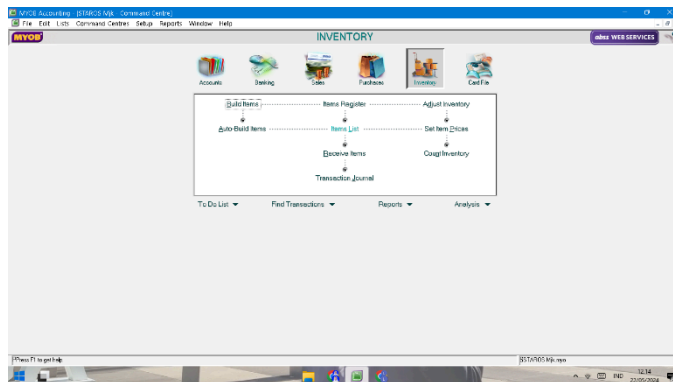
MYOB Accounting - [STAROS Mjk - Command Centre]
File Edit Lists Command Centres Setup Reports Window Help
MYOB
INVENTORY
WEB SERVICES
Accounts
Banking
Sales
Purchases
Inventory
Card File
Build Items
Items Register
Adjust Inventory
Auto-Build Items
Items List
Set Item Prices
Receive Items
Count Inventory
Transaction Journal
To Do List
Find Transactions
Reports
Analysis
Press F1 to get help
STAROS Mjk.myo
IND
12:14
22/05/2024